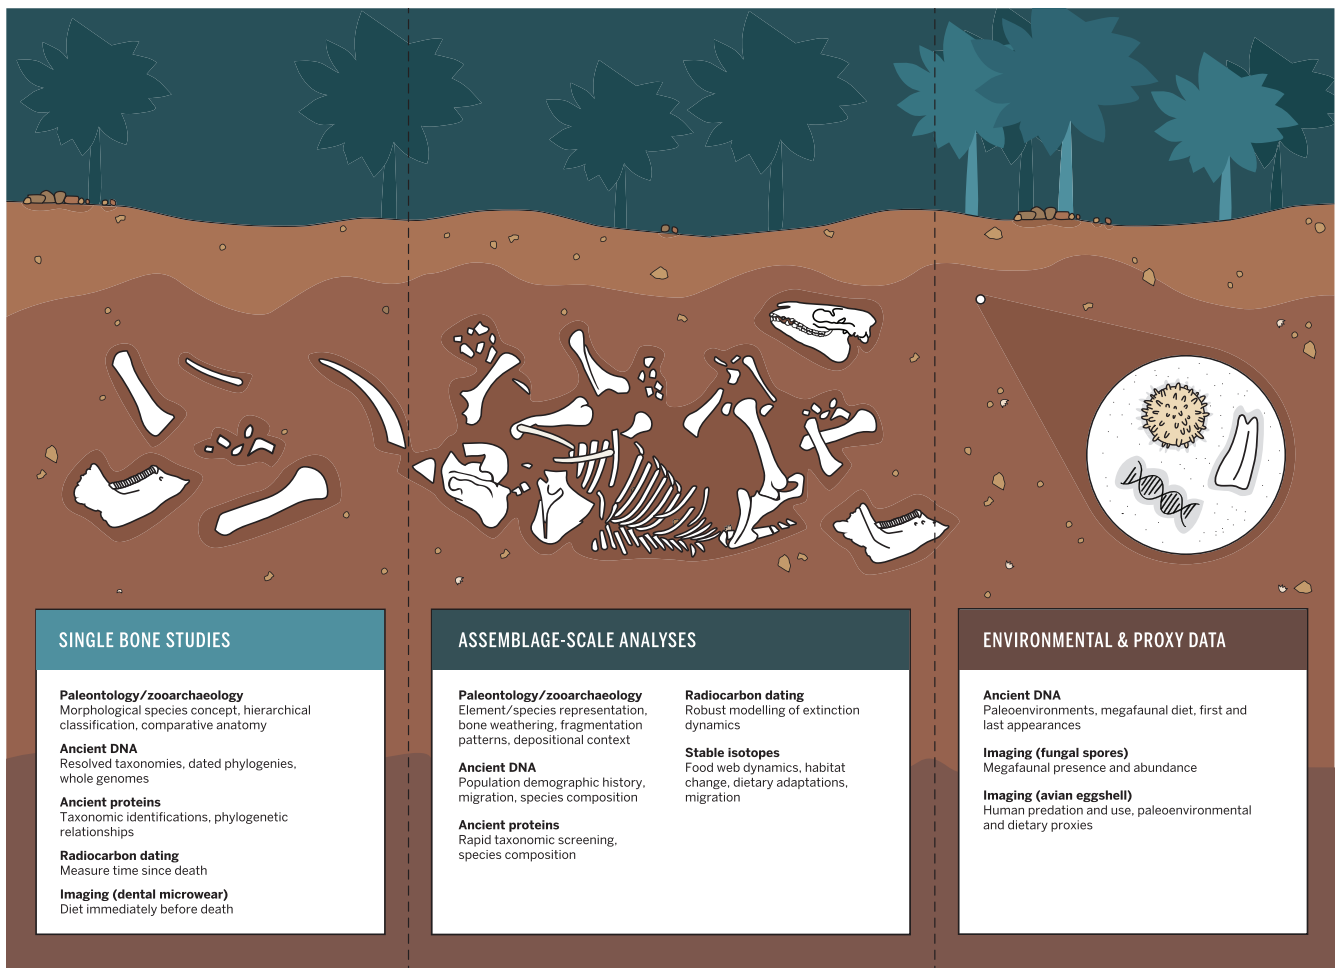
SINGLE BONE STUDIES

**Paleontology/zooarchaeology**
Morphological species concept, hierarchical classification, comparative anatomy

**Ancient DNA**
Resolved taxonomies, dated phylogenies, whole genomes

**Ancient proteins**
Taxonomic identifications, phylogenetic relationships

**Radiocarbon dating**
Measure time since death

**Imaging (dental microwear)**
Diet immediately before death

ASSEMBLAGE-SCALE ANALYSES

**Paleontology/zooarchaeology**
Element/species representation, bone weathering, fragmentation patterns, depositional context

**Ancient DNA**
Population demographic history, migration, species composition

**Ancient proteins**
Rapid taxonomic screening, species composition

**Radiocarbon dating**
Robust modelling of extinction dynamics

**Stable isotopes**
Food web dynamics, habitat change, dietary adaptations, migration

ENVIRONMENTAL & PROXY DATA

**Ancient DNA**
Paleoenvironments, megafaunal diet, first and last appearances

**Imaging (fungal spores)**
Megafaunal presence and abundance

**Imaging (avian eggshell)**
Human predation and use, paleoenvironmental and dietary proxies